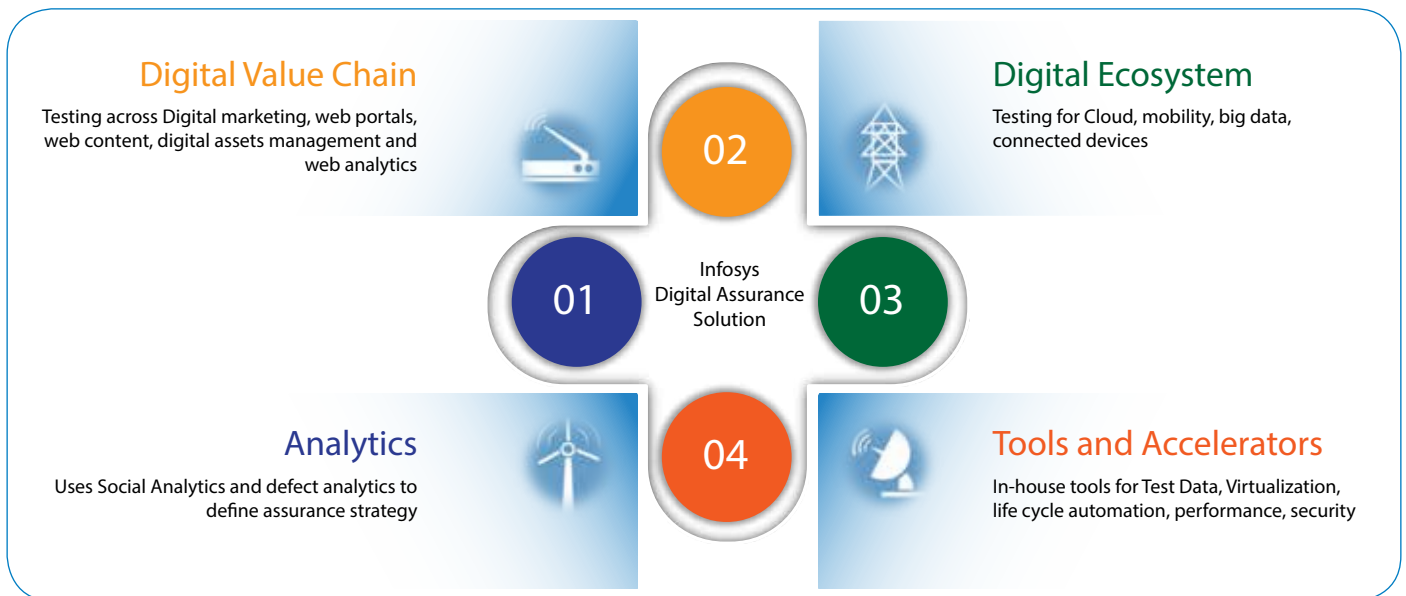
Digital Value Chain

Testing across Digital marketing, web portals, web content, digital assets management and web analytics

02

Digital Ecosystem

Testing for Cloud, mobility, big data, connected devices

01

Infosys Digital Assurance Solution

03

04

Analytics

Uses Social Analytics and defect analytics to define assurance strategy

Tools and Accelerators

In-house tools for Test Data, Virtualization, life cycle automation, performance, security